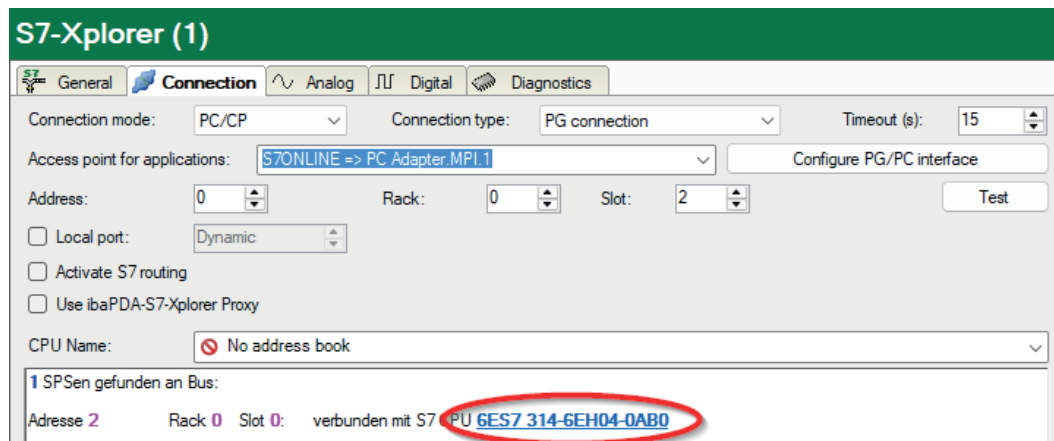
S7-Xplorer (1)

General | Connection | Analog | Digital | Diagnostics

Connection mode: PC/CP
Connection type: PG connection
Timeout (s): 15

Access point for applications: S7ONLINE => PC Adapter.MPI.1
Configure PG/PC interface

Address: 0
Rack: 0
Slot: 2
Test

Local port: Dynamic

Activate S7 routing

Use ibaPDA-S7-Xplorer Proxy

CPU Name: No address book

1 SPSen gefunden an Bus:

Adresse 2 Rack 0 Slot 0: verbunden mit S7 CPU 6ES7 314-6EH04-0AB0